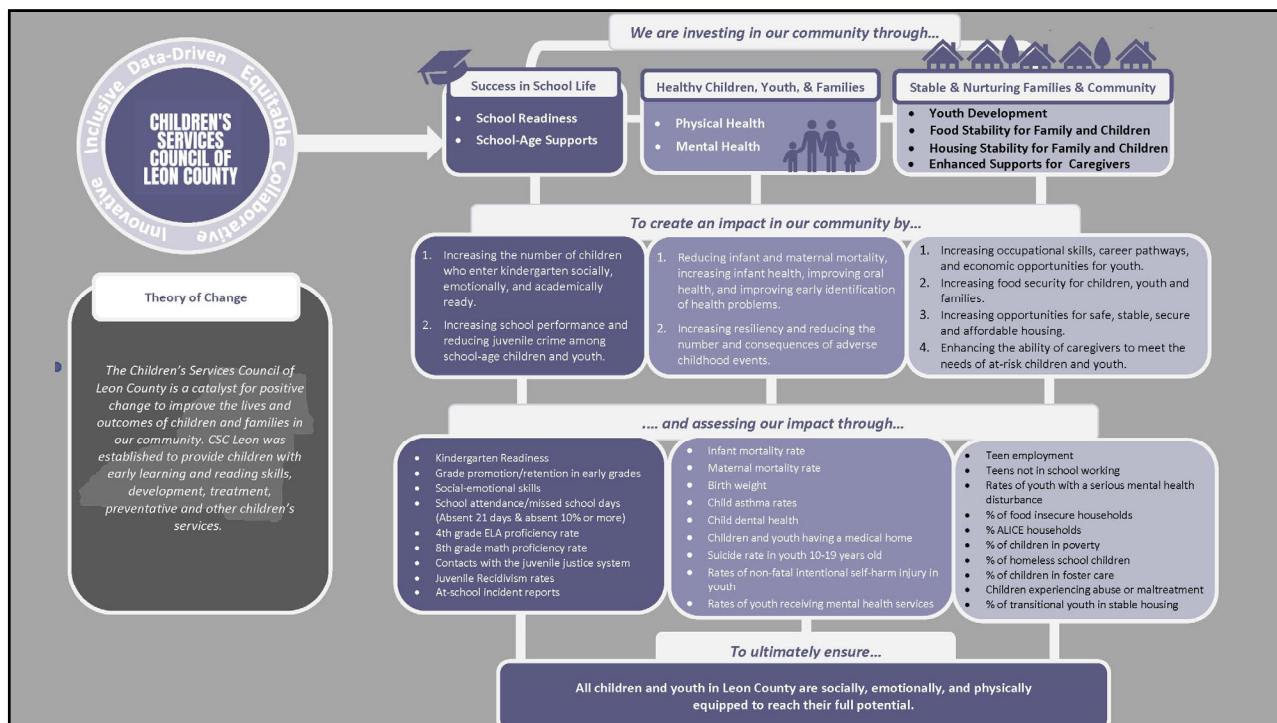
Inclusive Data-Driven Equitable Collaborative Innovative

CHILDREN'S SERVICES COUNCIL OF LEON COUNTY

Theory of Change

The Children's Services Council of Leon County is a catalyst for positive change to improve the lives and outcomes of children and families in our community. CSC Leon was established to provide children with early learning and reading skills, development, treatment, preventative and other children's services.

We are investing in our community through...

Success in School Life
- School Readiness
- School-Age Supports

Healthy Children, Youth, & Families
- Physical Health
- Mental Health

Stable & Nurturing Families & Community
- Youth Development
- Food Stability for Family and Children
- Housing Stability for Family and Children
- Enhanced Supports for Caregivers

To create an impact in our community by...

1. Increasing the number of children who enter kindergarten socially, emotionally, and academically ready.
2. Increasing school performance and reducing juvenile crime among school-age children and youth.

1. Reducing infant and maternal mortality, increasing infant health, improving oral health, and improving early identification of health problems.
2. Increasing resiliency and reducing the number and consequences of adverse childhood events.

1. Increasing occupational skills, career pathways, and economic opportunities for youth.
2. Increasing food security for children, youth and families.
3. Increasing opportunities for safe, stable, secure and affordable housing.
4. Enhancing the ability of caregivers to meet the needs of at-risk children and youth.

.... and assessing our impact through...

- Kindergarten Readiness
- Grade promotion/retention in early grades
- Social-emotional skills
- School attendance/missed school days (Absent 21 days & absent 10% or more)
- 4th grade ELA proficiency rate
- 8th grade math proficiency rate
- Contacts with the juvenile justice system
- Juvenile Recidivism rates
- At-school incident reports

- Infant mortality rate
- Maternal mortality rate
- Birth weight
- Child asthma rates
- Child dental health
- Children and youth having a medical home
- Suicide rate in youth 10-19 years old
- Rates of non-fatal intentional self-harm injury in youth
- Rates of youth receiving mental health services

- Teen employment
- Teens not in school working
- Rates of youth with a serious mental health disturbance
- % of food insecure households
- % ALICE households
- % of children in poverty
- % of homeless school children
- % of children in foster care
- Children experiencing abuse or maltreatment
- % of transitional youth in stable housing

To ultimately ensure...

All children and youth in Leon County are socially, emotionally, and physically equipped to reach their full potential.